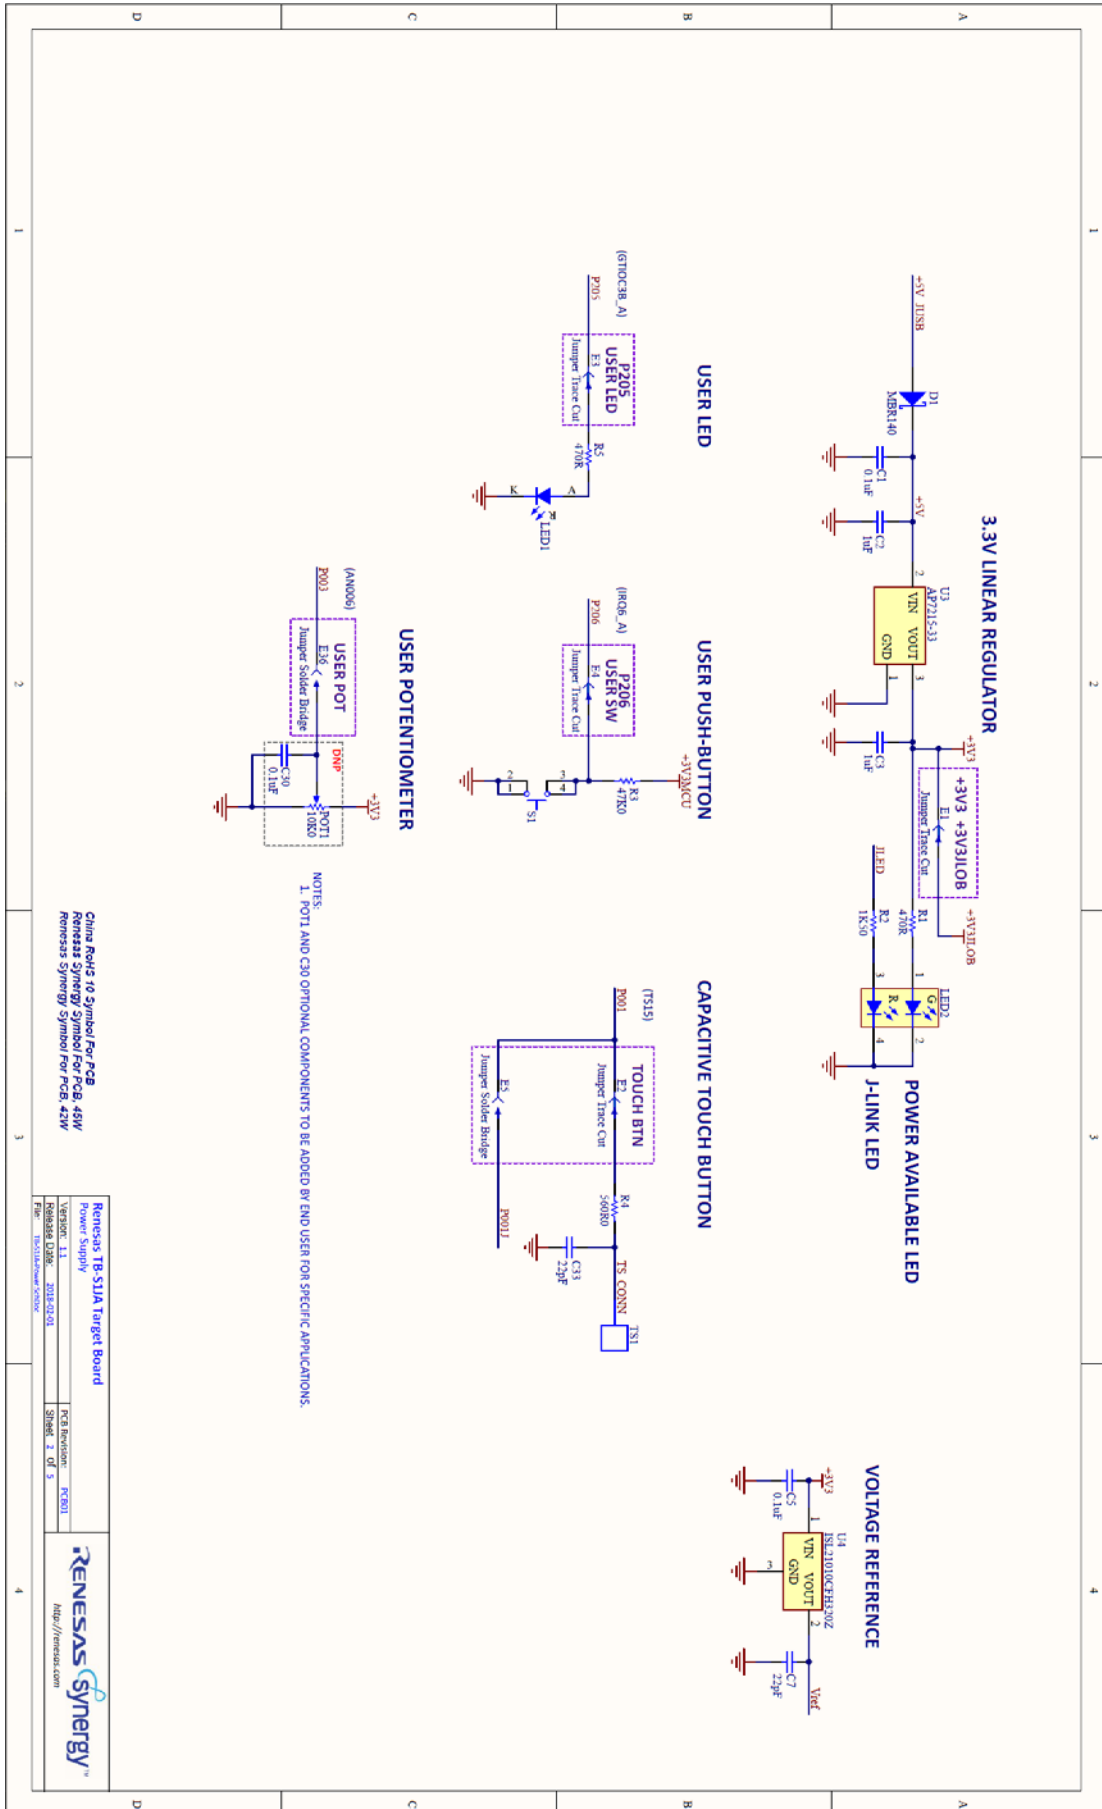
3.3V LINEAR REGULATOR

+5V_USB
D1
MBR140
C1
0.1uF
+5V
C2
1uF
U3
AP7215-33
VIN VOUT
GND
2
3
1
+3V3
C3
1uF

+3V3 +3V3JLOB
E1
Jumper Trace Cut
+3V3JLOB
R1
470R
JLED
R2
1K50
LED2
G
R
1
2
3
4

POWER AVAILABLE LED
J-LINK LED

USER LED

(GTIOC3B_A)
P205
P205
USER LED
E3
Jumper Trace Cut
R5
470R
A
K
R
LED1

USER PUSH-BUTTON

(IRQ6_A)
P206
P206
USER SW
E4
Jumper Trace Cut
+3V3MCU
R3
47K0
S1
1
2
3
4

CAPACITIVE TOUCH BUTTON

(TS15)
P001
TOUCH BTN
E2
Jumper Trace Cut
E5
Jumper Solder Bridge
R4
560R0
P001J
C33
22pF
TS_CONN
TS1

USER POTENTIOMETER

(AN006)
P003
USER POT
E36
Jumper Solder Bridge
DNP
C30
0.1uF
+3V3
POT1
10K0

NOTES:
1. POT1 AND C30 OPTIONAL COMPONENTS TO BE ADDED BY END USER FOR SPECIFIC APPLICATIONS.

VOLTAGE REFERENCE

+3V3
C5
0.1uF
U4
ISL21010CFH320Z
VIN VOUT
GND
1
2
3
Vref
C7
22pF

China RoHS 10 Symbol For PCB
Renesas Synergy Symbol For PCB, 45W
Renesas Synergy Symbol For PCB, 42W

Renesas TB-S1JA Target Board
Power Supply
Version: 1.1
PCB Revision: PCB01
Release Date: 2018-02-01
Sheet 2 of 5
File: TB-S1JA-Power.SchDoc

RENESAS Synergy™
http://renesas.com

A B C D
1 2 3 4